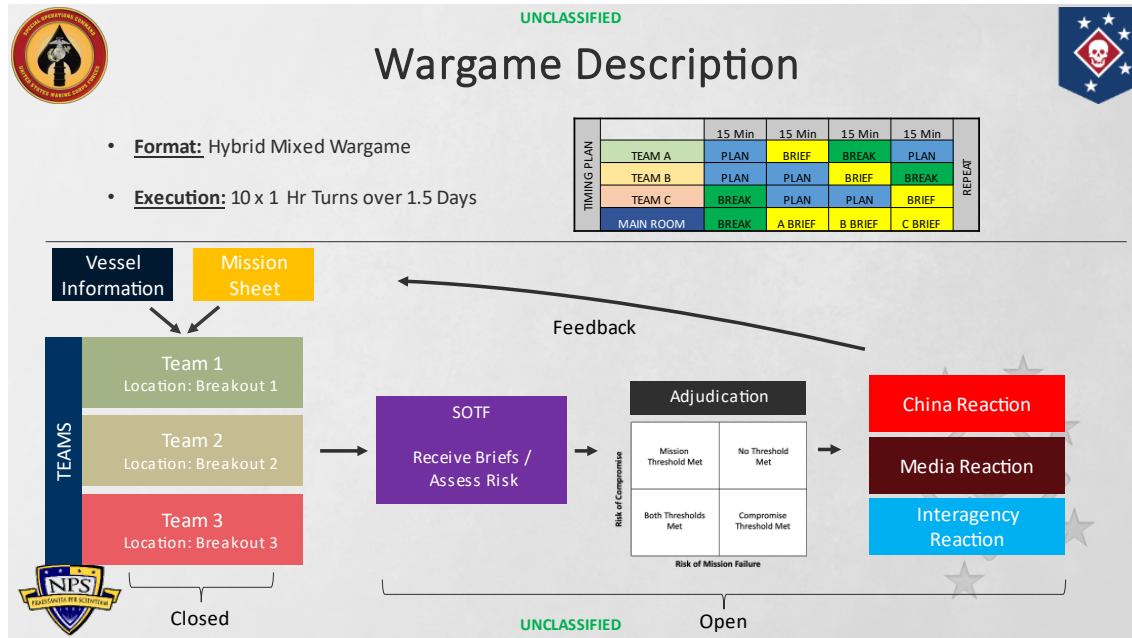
SPECIAL OPERATIONS COMMAND UNITED STATES MARINE CORPS FORCES

UNCLASSIFIED

Wargame Description

• **Format:** Hybrid Mixed Wargame

• **Execution:** 10 x 1 Hr Turns over 1.5 Days

| TIMING PLAN | | 15 Min | 15 Min | 15 Min | 15 Min | REPEAT |
|---|---|---|---|---|---|---|
| | TEAM A | PLAN | BRIEF | BREAK | PLAN | |
| | TEAM B | PLAN | PLAN | BRIEF | BREAK | |
| | TEAM C | BREAK | PLAN | PLAN | BRIEF | |
| | MAIN ROOM | BREAK | A BRIEF | B BRIEF | C BRIEF | |

Vessel Information

Mission Sheet

Feedback

TEAMS

Team 1
Location: Breakout 1

Team 2
Location: Breakout 2

Team 3
Location: Breakout 3

SOTF

Receive Briefs / Assess Risk

Adjudication

| Mission Threshold Met | No Threshold Met |
|---|---|
| Both Thresholds Met | Compromise Threshold Met |

Risk of Compromise

Risk of Mission Failure

China Reaction

Media Reaction

Interagency Reaction

NPS
PRAESTANTIA PER SCIENTIAM

Closed

UNCLASSIFIED

Open